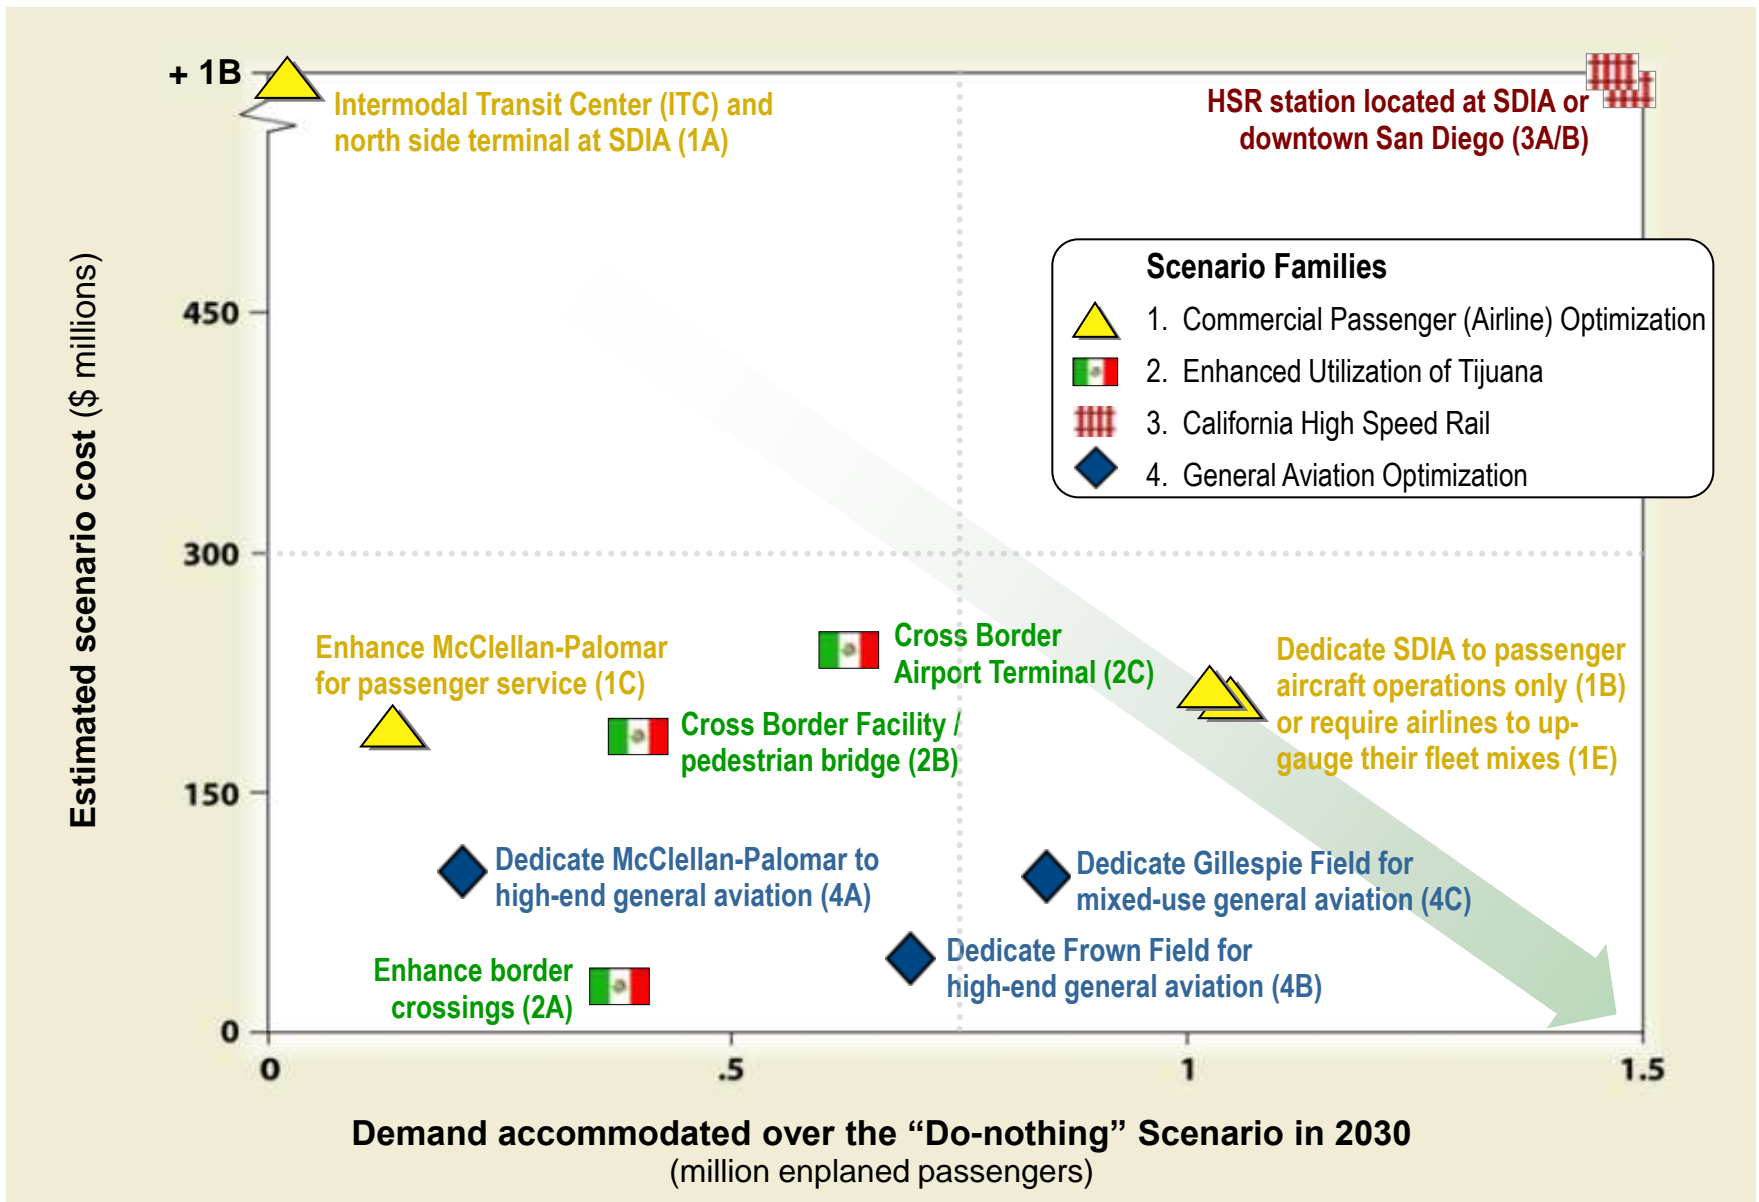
+ 1B

Intermodal Transit Center (ITC) and north side terminal at SDIA (1A)

HSR station located at SDIA or downtown San Diego (3A/B)

Scenario Families

1. Commercial Passenger (Airline) Optimization

2. Enhanced Utilization of Tijuana

3. California High Speed Rail

4. General Aviation Optimization

450

300

150

0

Estimated scenario cost ($ millions)

Enhance McClellan-Palomar for passenger service (1C)

Cross Border Airport Terminal (2C)

Cross Border Facility / pedestrian bridge (2B)

Dedicate SDIA to passenger aircraft operations only (1B) or require airlines to upgauge their fleet mixes (1E)

Dedicate McClellan-Palomar to high-end general aviation (4A)

Dedicate Gillespie Field for mixed-use general aviation (4C)

Enhance border crossings (2A)

Dedicate Frown Field for high-end general aviation (4B)

0

.5

1

1.5

Demand accommodated over the “Do-nothing” Scenario in 2030
(million enplaned passengers)